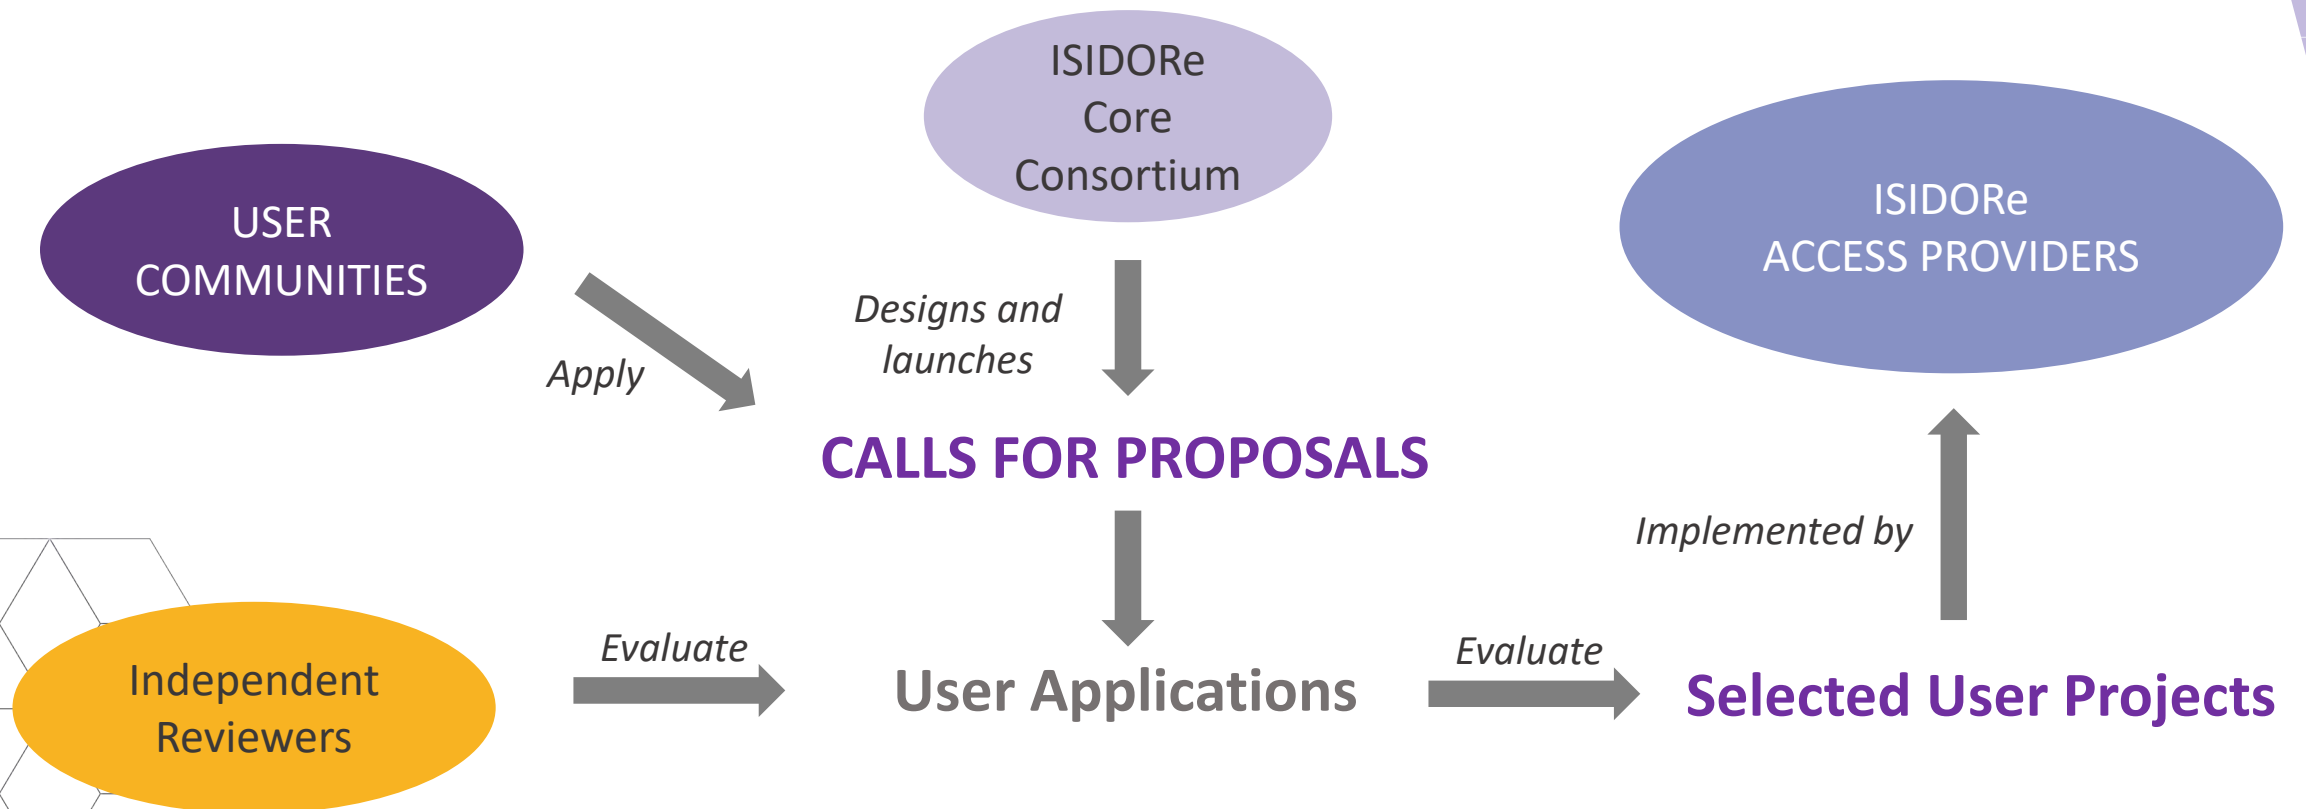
ISIDORe Core Consortium

USER COMMUNITIES

ISIDORe ACCESS PROVIDERS

Designs and launches

Apply

CALLS FOR PROPOSALS

Implemented by

Independent Reviewers

Evaluate

User Applications

Evaluate

Selected User Projects